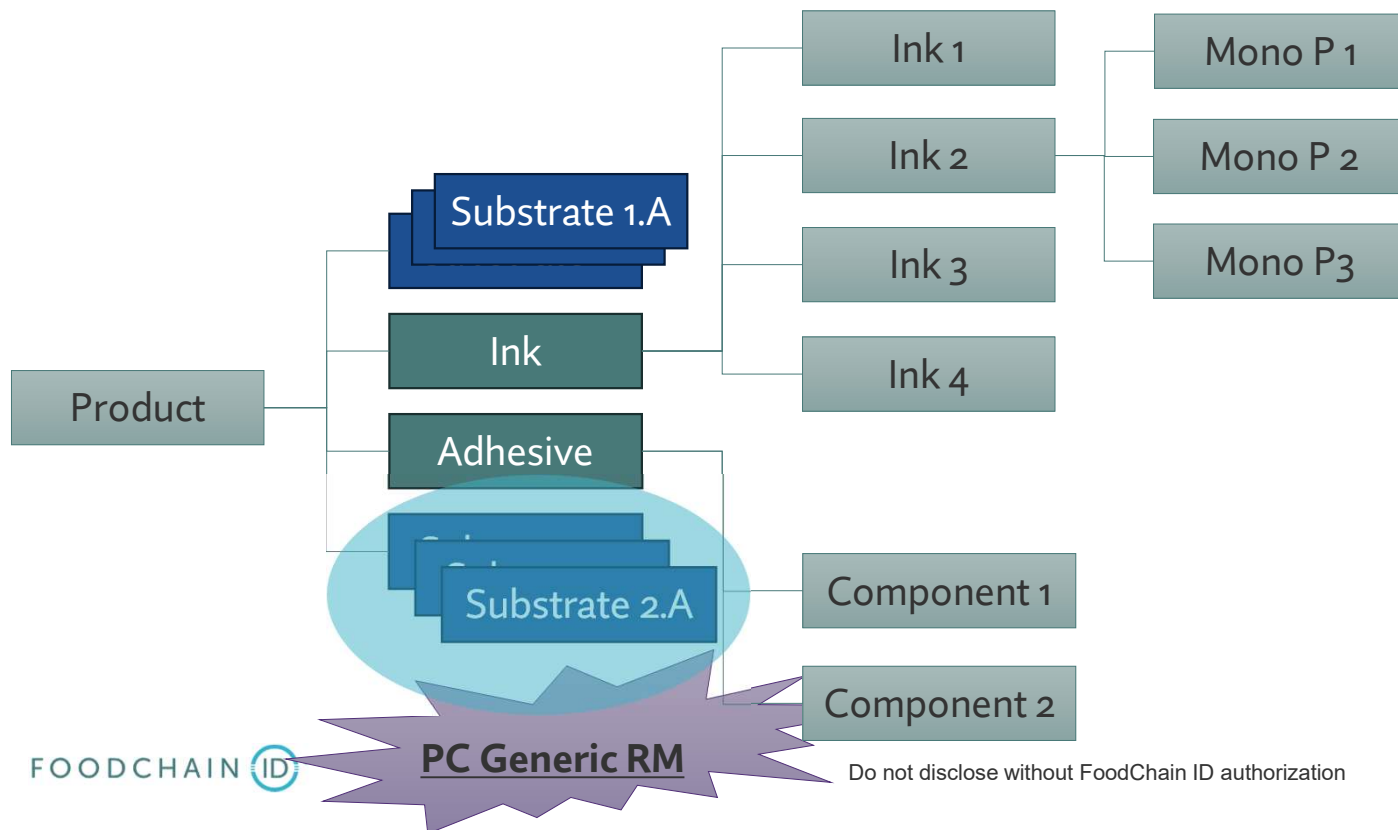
Ink 1

Mono P 1

Ink 2

Mono P 2

Substrate 1.A

Ink 3

Mono P3

Ink

Ink 4

Product

Adhesive

Substrate 2.A

Component 1

Component 2

FOODCHAIN ID

PC Generic RM

Do not disclose without FoodChain ID authorization